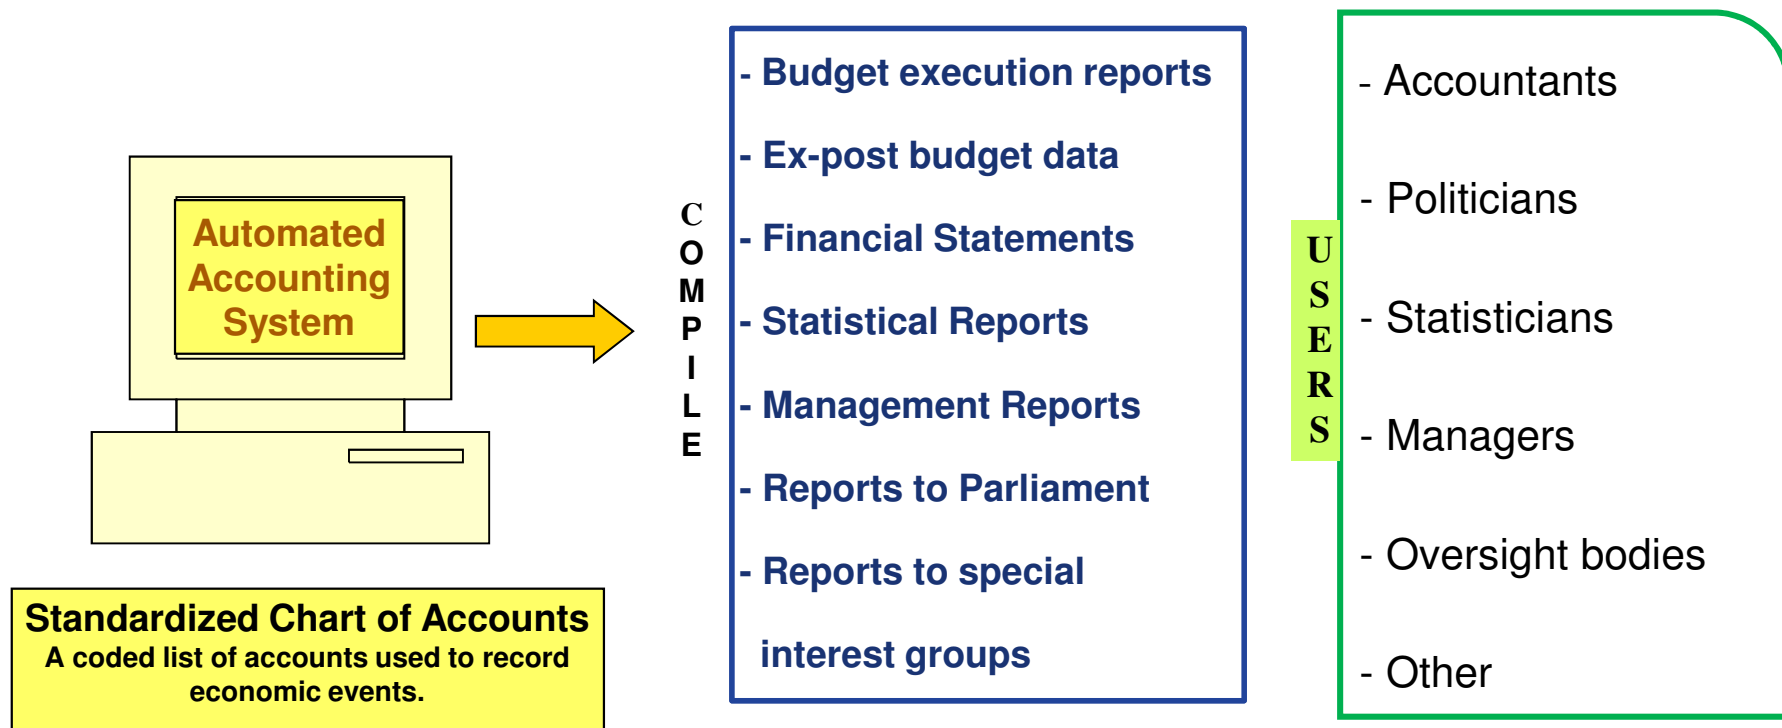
Automated Accounting System

Standardized Chart of Accounts
A coded list of accounts used to record economic events.

C
O
M
P
I
L
E

- Budget execution reports

- Ex-post budget data

- Financial Statements

- Statistical Reports

- Management Reports

- Reports to Parliament

- Reports to special interest groups

U
S
E
R
S

- Accountants

- Politicians

- Statisticians

- Managers

- Oversight bodies

- Other